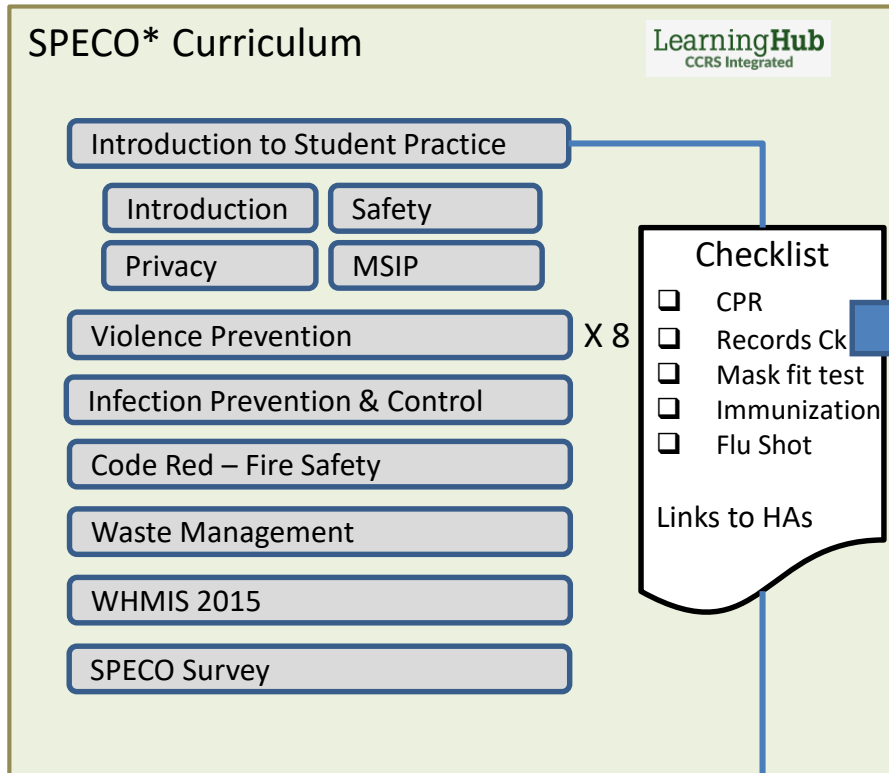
SPECO* Curriculum

LearningHub
CCRS Integrated

Introduction to Student Practice

Introduction

Safety

Privacy

MSIP

Violence Prevention

X 8

Infection Prevention & Control

Code Red – Fire Safety

Waste Management

WHMIS 2015

SPECO Survey

Checklist
❑ CPR
❑ Records Ck
❑ Mask fit test
❑ Immunization
❑ Flu Shot

Links to HAs